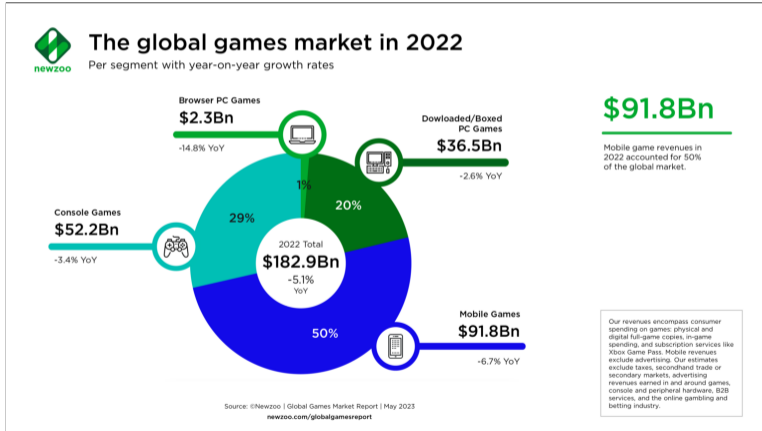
newzoo

The global games market in 2022

Per segment with year-on-year growth rates

Browser PC Games
$2.3Bn
-14.8% YoY

Dowloaded/Boxed PC Games
$36.5Bn
-2.6% YoY

$91.8Bn

Mobile game revenues in 2022 accounted for 50% of the global market.

Console Games
$52.2Bn
-3.4% YoY

1%

29%

20%

2022 Total
$182.9Bn
-5.1%
YoY

50%

Mobile Games
$91.8Bn
-6.7% YoY

Our revenues encompass consumer spending on games: physical and digital full-game copies, in-game spending, and subscription services like Xbox Game Pass. Mobile revenues exclude advertising. Our estimates exclude taxes, secondhand trade or secondary markets, advertising revenues earned in and around games, console and peripheral hardware, B2B services, and the online gambling and betting industry.

Source: ©Newzoo | Global Games Market Report | May 2023
newzoo.com/globalgamesreport